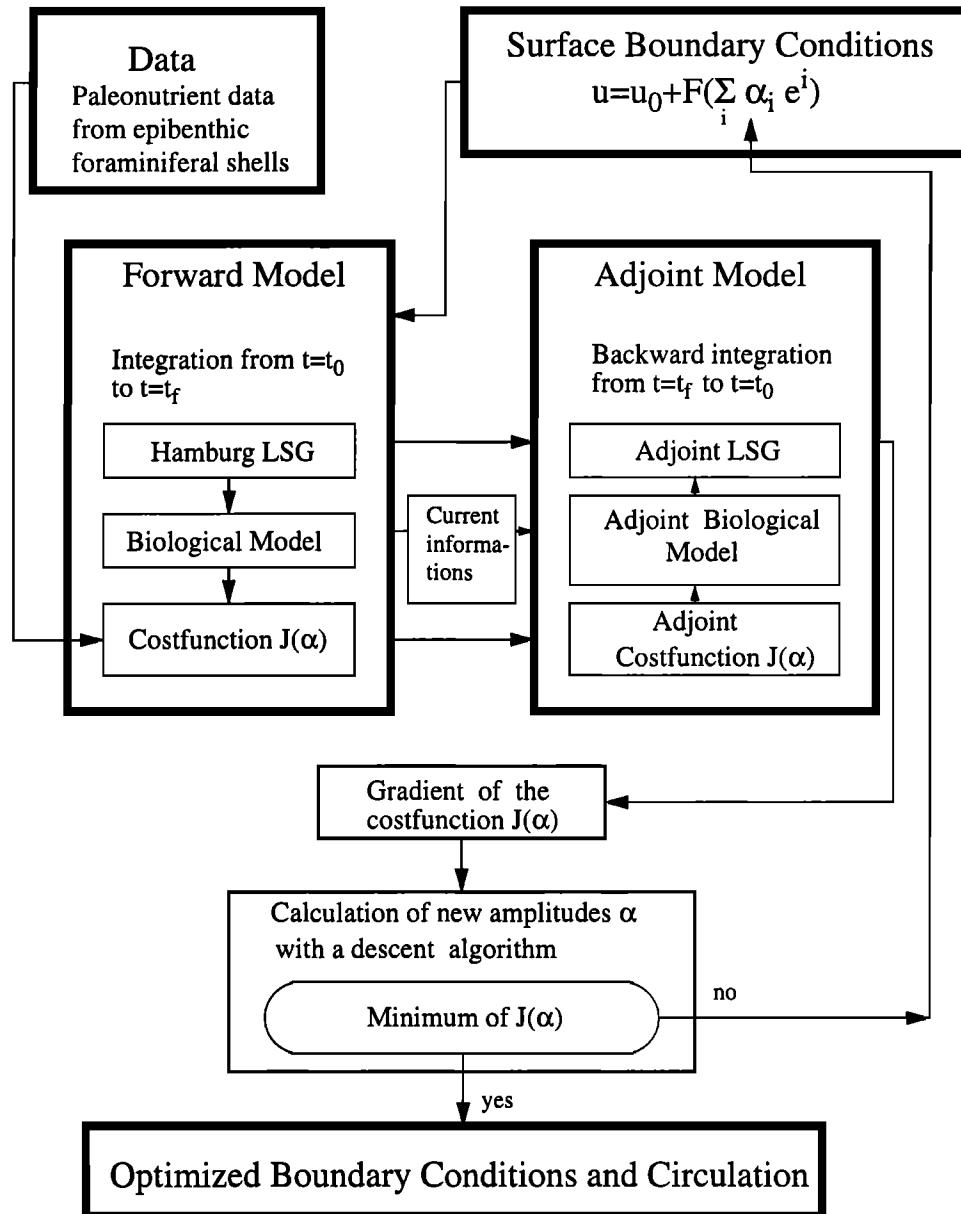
Data
Paleonutrient data from epibenthic foraminiferal shells

Surface Boundary Conditions
$u=u_0+F(\sum_i \alpha_i e^i)$

Forward Model

Integration from $t=t_0$ to $t=t_f$

Hamburg LSG

Biological Model

Costfunction $J(\alpha)$

Current informations

Adjoint Model

Backward integration from $t=t_f$ to $t=t_0$

Adjoint LSG

Adjoint Biological Model

Adjoint Costfunction $J(\alpha)$

Gradient of the costfunction $J(\alpha)$

Calculation of new amplitudes $\alpha$ with a descent algorithm

Minimum of $J(\alpha)$

no

yes

Optimized Boundary Conditions and Circulation